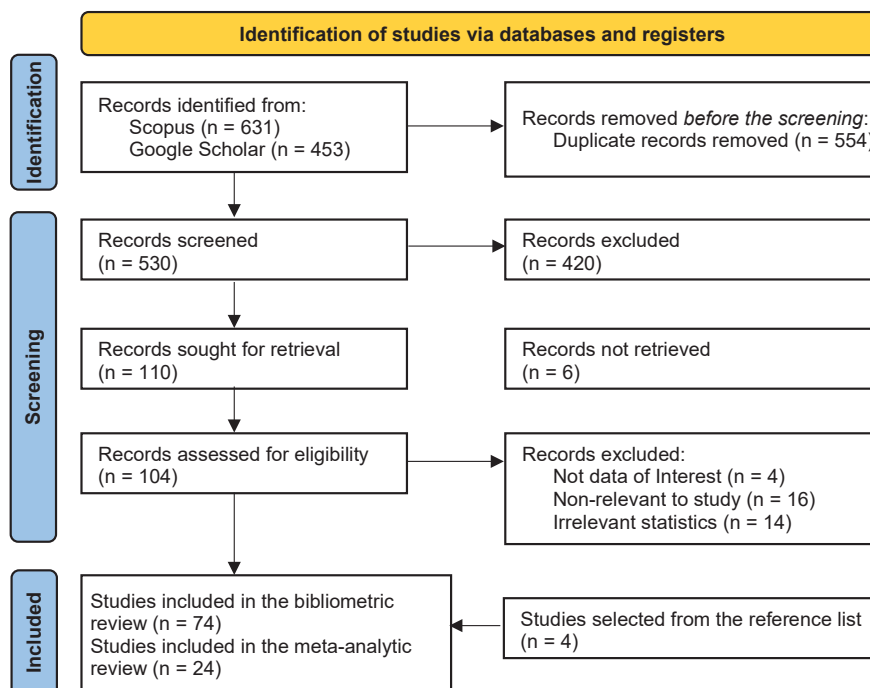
Identification of studies via databases and registers

Identification

Records identified from:
Scopus (n = 631)
Google Scholar (n = 453)

Records removed *before the screening*:
Duplicate records removed (n = 554)

Screening

Records screened
(n = 530)

Records excluded
(n = 420)

Records sought for retrieval
(n = 110)

Records not retrieved
(n = 6)

Records assessed for eligibility
(n = 104)

Records excluded:
Not data of Interest (n = 4)
Non-relevant to study (n = 16)
Irrelevant statistics (n = 14)

Included

Studies included in the bibliometric review (n = 74)
Studies included in the meta-analytic review (n = 24)

Studies selected from the reference list
(n = 4)